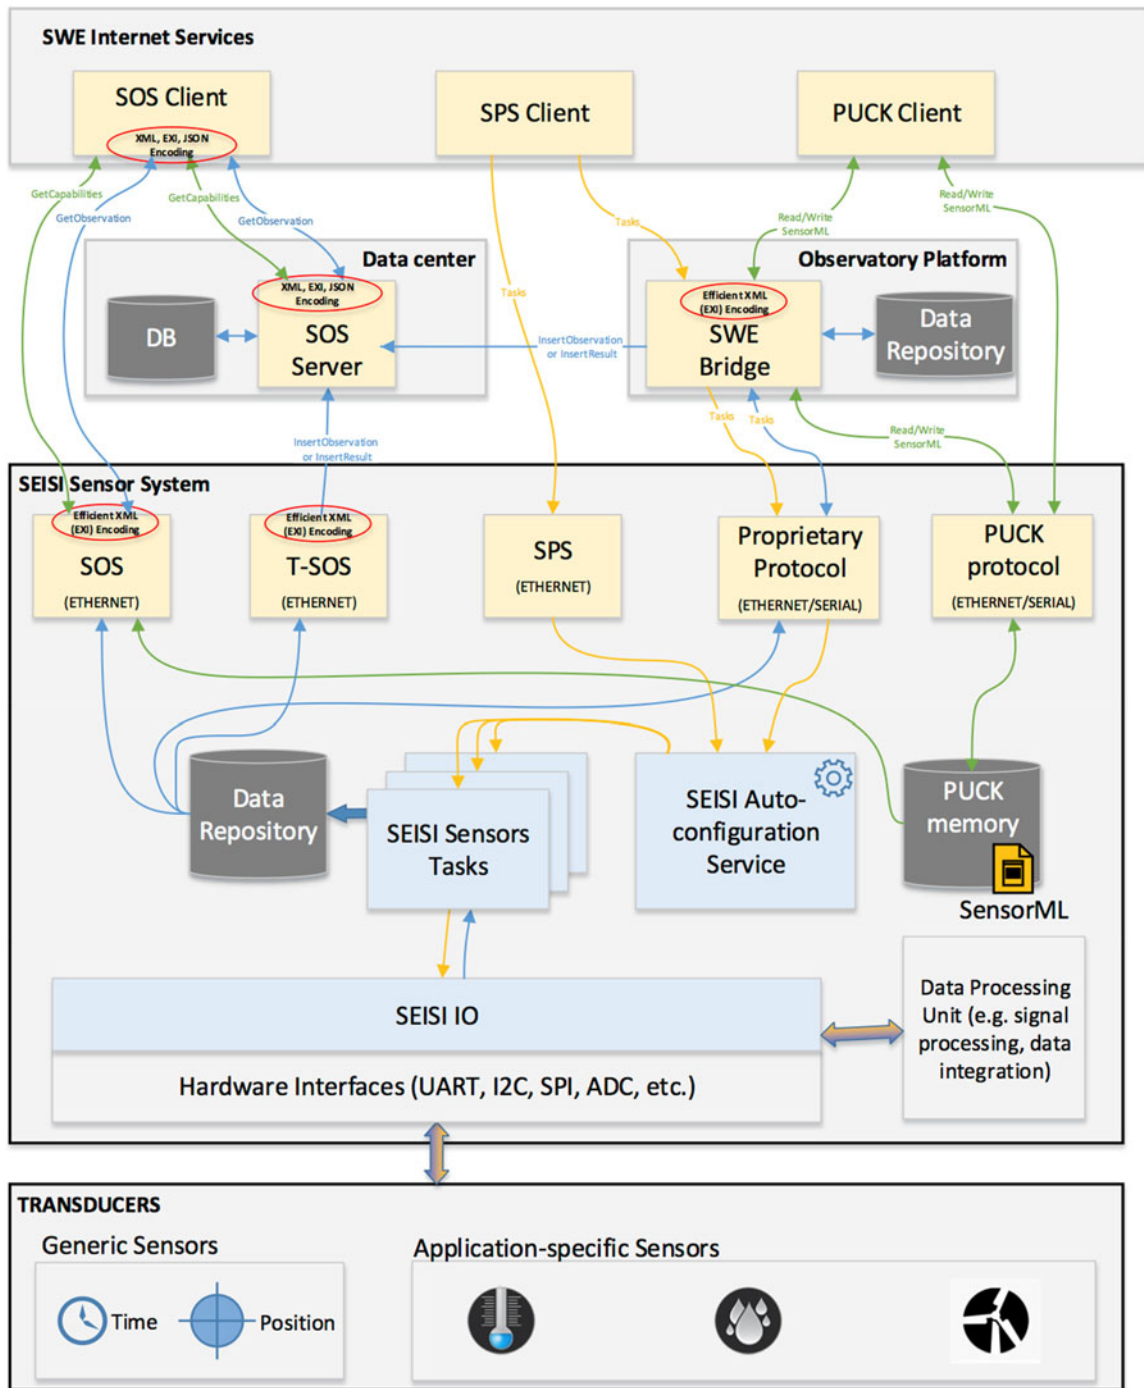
SWE Internet Services

SOS Client
XML, EXI, JSON Encoding

SPS Client

PUCK Client

GetCapabilities
GetObservation
GetCapabilities
GetObservation

Tasks
Tasks
Read/Write SensorML
Read/Write SensorML

Data center

DB

XML, EXI, JSON Encoding
SOS Server

InsertObservation or InsertResult

Observatory Platform

Efficient XML (EXI) Encoding
SWE Bridge

Data Repository

Tasks
Tasks
Read/Write SensorML

InsertObservation or InsertResult

SEISI Sensor System

Efficient XML (EXI) Encoding
SOS
(ETHERNET)

Efficient XML (EXI) Encoding
T-SOS
(ETHERNET)

SPS
(ETHERNET)

Proprietary Protocol
(ETHERNET/SERIAL)

PUCK protocol
(ETHERNET/SERIAL)

Data Repository

SEISI Sensors Tasks

SEISI Auto-configuration Service

PUCK memory

SensorML

SEISI IO

Hardware Interfaces (UART, I2C, SPI, ADC, etc.)

Data Processing Unit (e.g. signal processing, data integration)

TRANSDUCERS

Generic Sensors

Time
Position

Application-specific Sensors